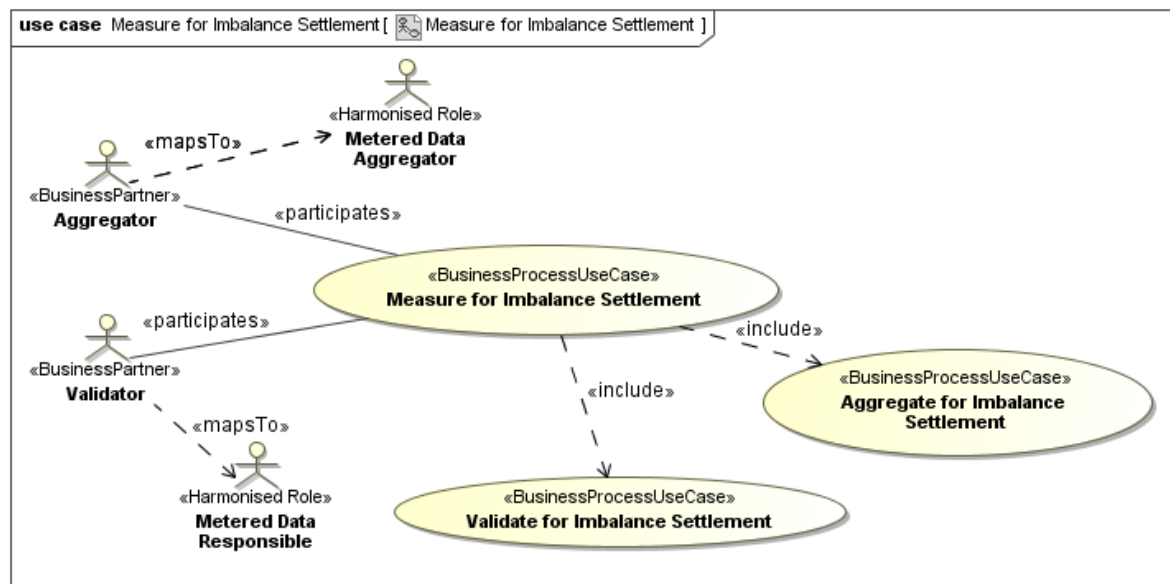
use case Measure for Imbalance Settlement [ Measure for Imbalance Settlement ]

«Harmonised Role»
Metered Data Aggregator

«mapsTo»

«BusinessPartner»
Aggregator

«participates»

«BusinessProcessUseCase»
Measure for Imbalance Settlement

«participates»

«BusinessPartner»
Validator

«include»

«BusinessProcessUseCase»
Aggregate for Imbalance Settlement

«include»

«mapsTo»

«Harmonised Role»
Metered Data Responsible

«BusinessProcessUseCase»
Validate for Imbalance Settlement